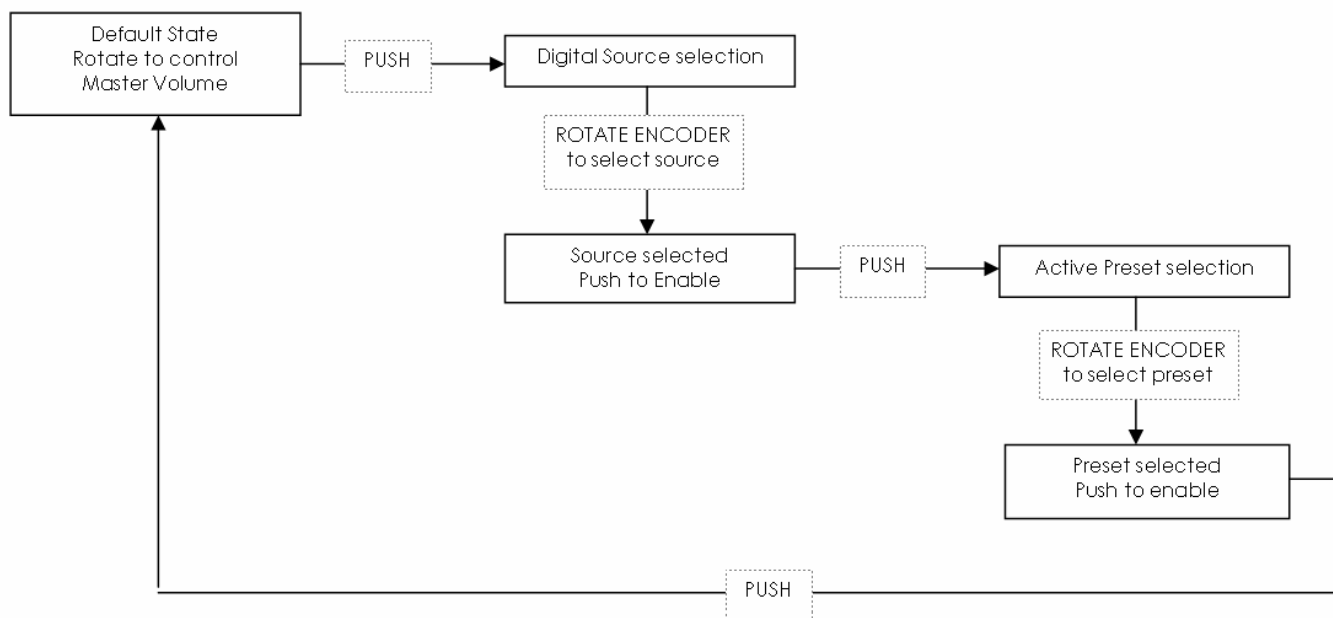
Default State
Rotate to control
Master Volume

PUSH

Digital Source selection

ROTATE ENCODER
to select source

Source selected
Push to Enable

PUSH

Active Preset selection

ROTATE ENCODER
to select preset

Preset selected
Push to enable

PUSH